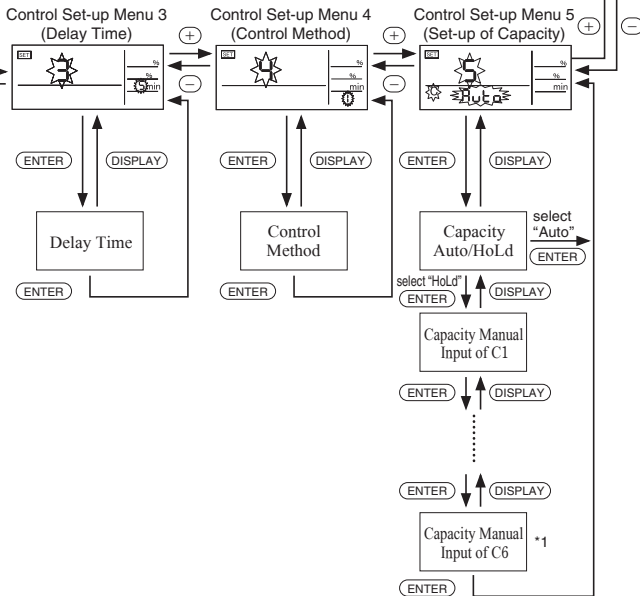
Control Set-up Menu 3 (Delay Time)

SET
3
%
%
min

+
−

Control Set-up Menu 4 (Control Method)

SET
4
%
%
min

+
−

Control Set-up Menu 5 (Set-up of Capacity)

SET
5
%
%
min
Auto

+
−

ENTER
DISPLAY

Delay Time

ENTER

ENTER
DISPLAY

Control Method

ENTER

ENTER
DISPLAY

Capacity Auto/HoLd

select "Auto"
ENTER

select "HoLd"
ENTER
DISPLAY

Capacity Manual Input of C1

ENTER
DISPLAY

ENTER
DISPLAY

Capacity Manual Input of C6

*1

ENTER